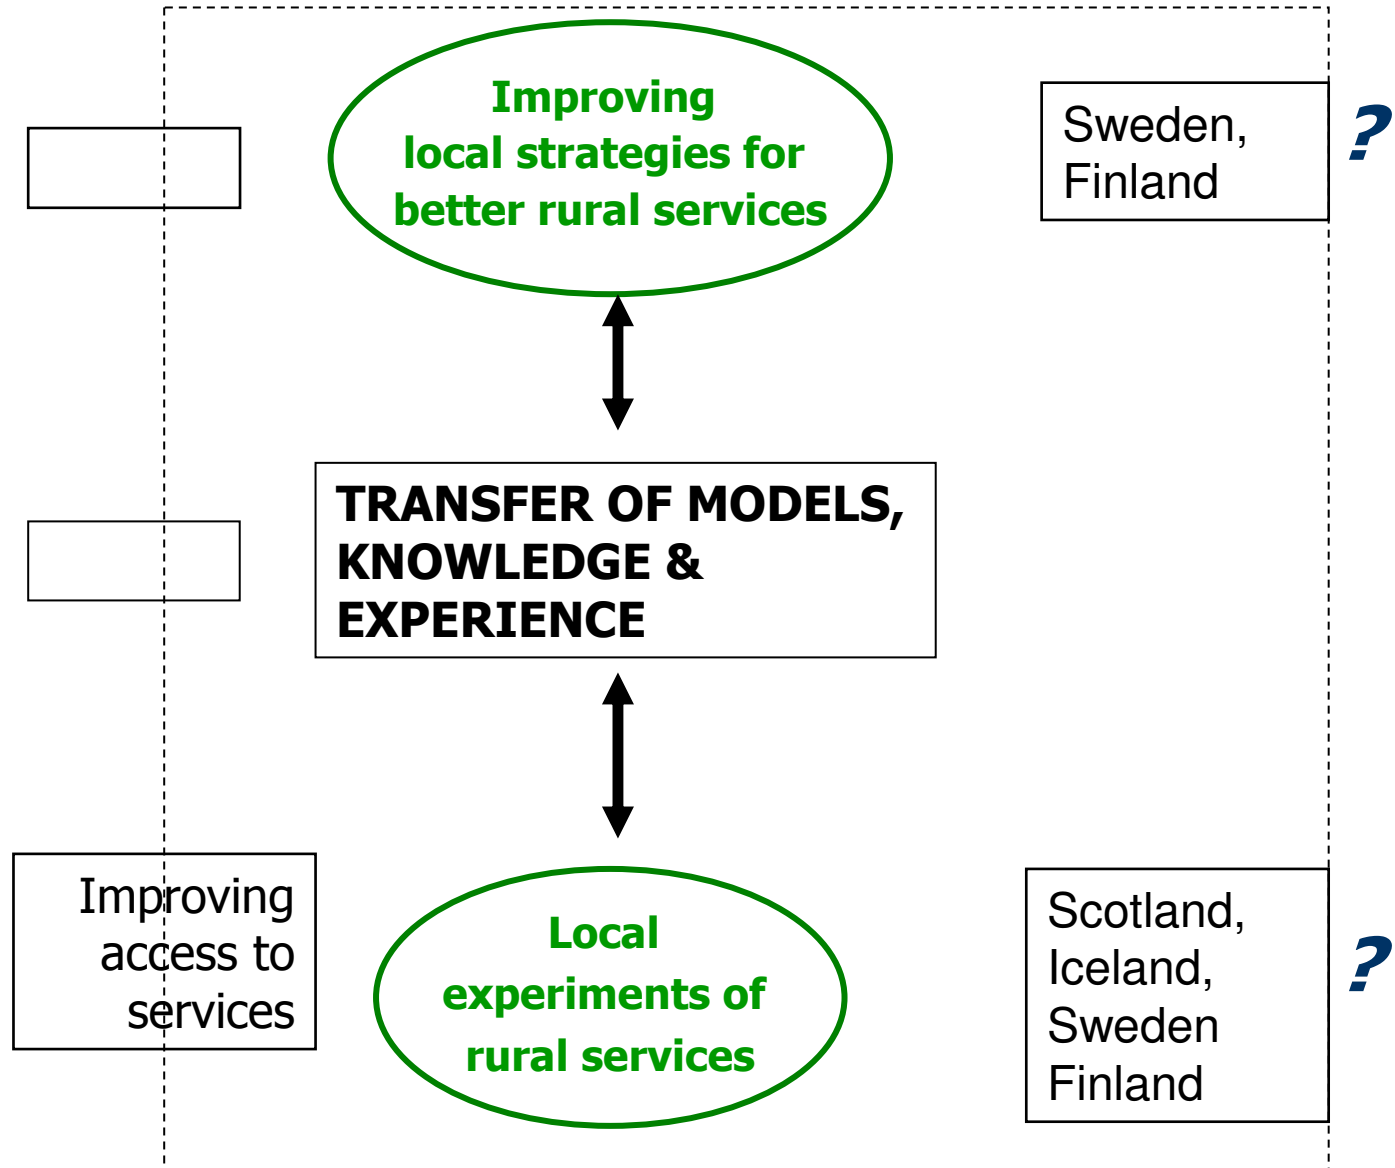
Improving local strategies for better rural services

Sweden, Finland

?

TRANSFER OF MODELS, KNOWLEDGE & EXPERIENCE

Improving access to services

Local experiments of rural services

Scotland, Iceland, Sweden Finland

?